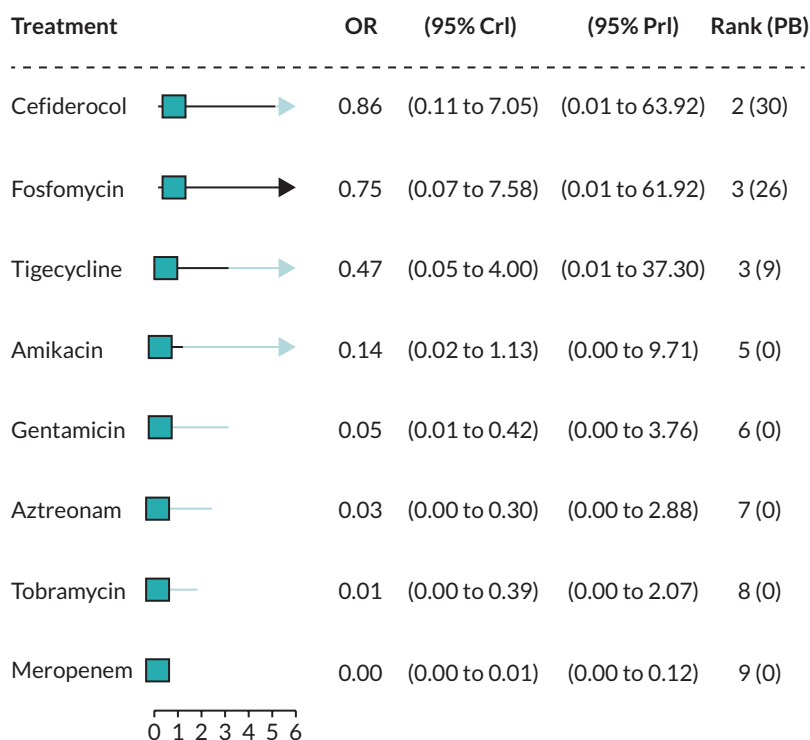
| Treatment | OR | (95% CrI) | (95% PrI) | Rank (PB) |
|---|---|---|---|---|
| Cefiderocol | 0.86 | (0.11 to 7.05) | (0.01 to 63.92) | 2 (30) |
| Fosfomycin | 0.75 | (0.07 to 7.58) | (0.01 to 61.92) | 3 (26) |
| Tigecycline | 0.47 | (0.05 to 4.00) | (0.01 to 37.30) | 3 (9) |
| Amikacin | 0.14 | (0.02 to 1.13) | (0.00 to 9.71) | 5 (0) |
| Gentamicin | 0.05 | (0.01 to 0.42) | (0.00 to 3.76) | 6 (0) |
| Aztreonam | 0.03 | (0.00 to 0.30) | (0.00 to 2.88) | 7 (0) |
| Tobramycin | 0.01 | (0.00 to 0.39) | (0.00 to 2.07) | 8 (0) |
| Meropenem | 0.00 | (0.00 to 0.01) | (0.00 to 0.12) | 9 (0) |

0 1 2 3 4 5 6